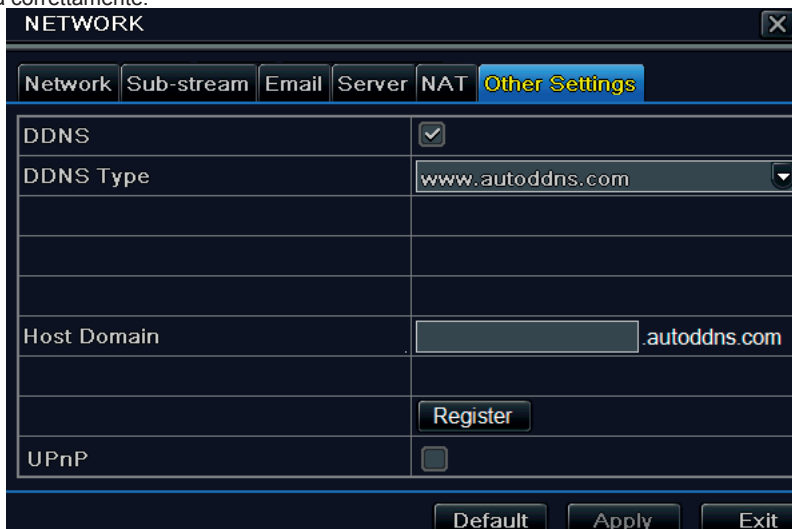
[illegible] correttamente.

NETWORK

Network | Sub-stream | Email | Server | NAT | Other Settings

| | |
|---|---|
| DDNS | ☑ |
| DDNS Type | www.autoddns.com |
| | |
| | |
| | |
| Host Domain | .autoddns.com |
| | |
| | Register |
| UPnP | ☐ |

Default Apply Exit